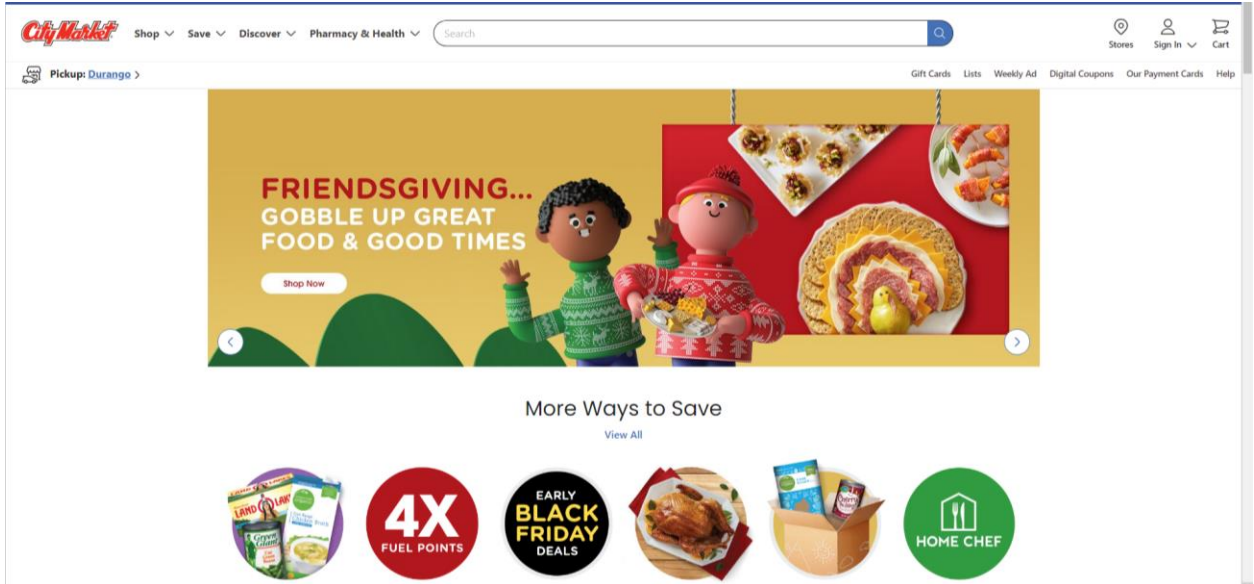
City Market

Shop Save Discover Pharmacy & Health

Search

Stores Sign In Cart

Pickup: Durango >

Gift Cards Lists Weekly Ad Digital Coupons Our Payment Cards Help

FRIENDSGIVING...
GOBBLE UP GREAT FOOD & GOOD TIMES

Shop Now

More Ways to Save

View All

LAND O LAKES Green Giant

4X FUEL POINTS

EARLY BLACK FRIDAY DEALS

HOME CHEF